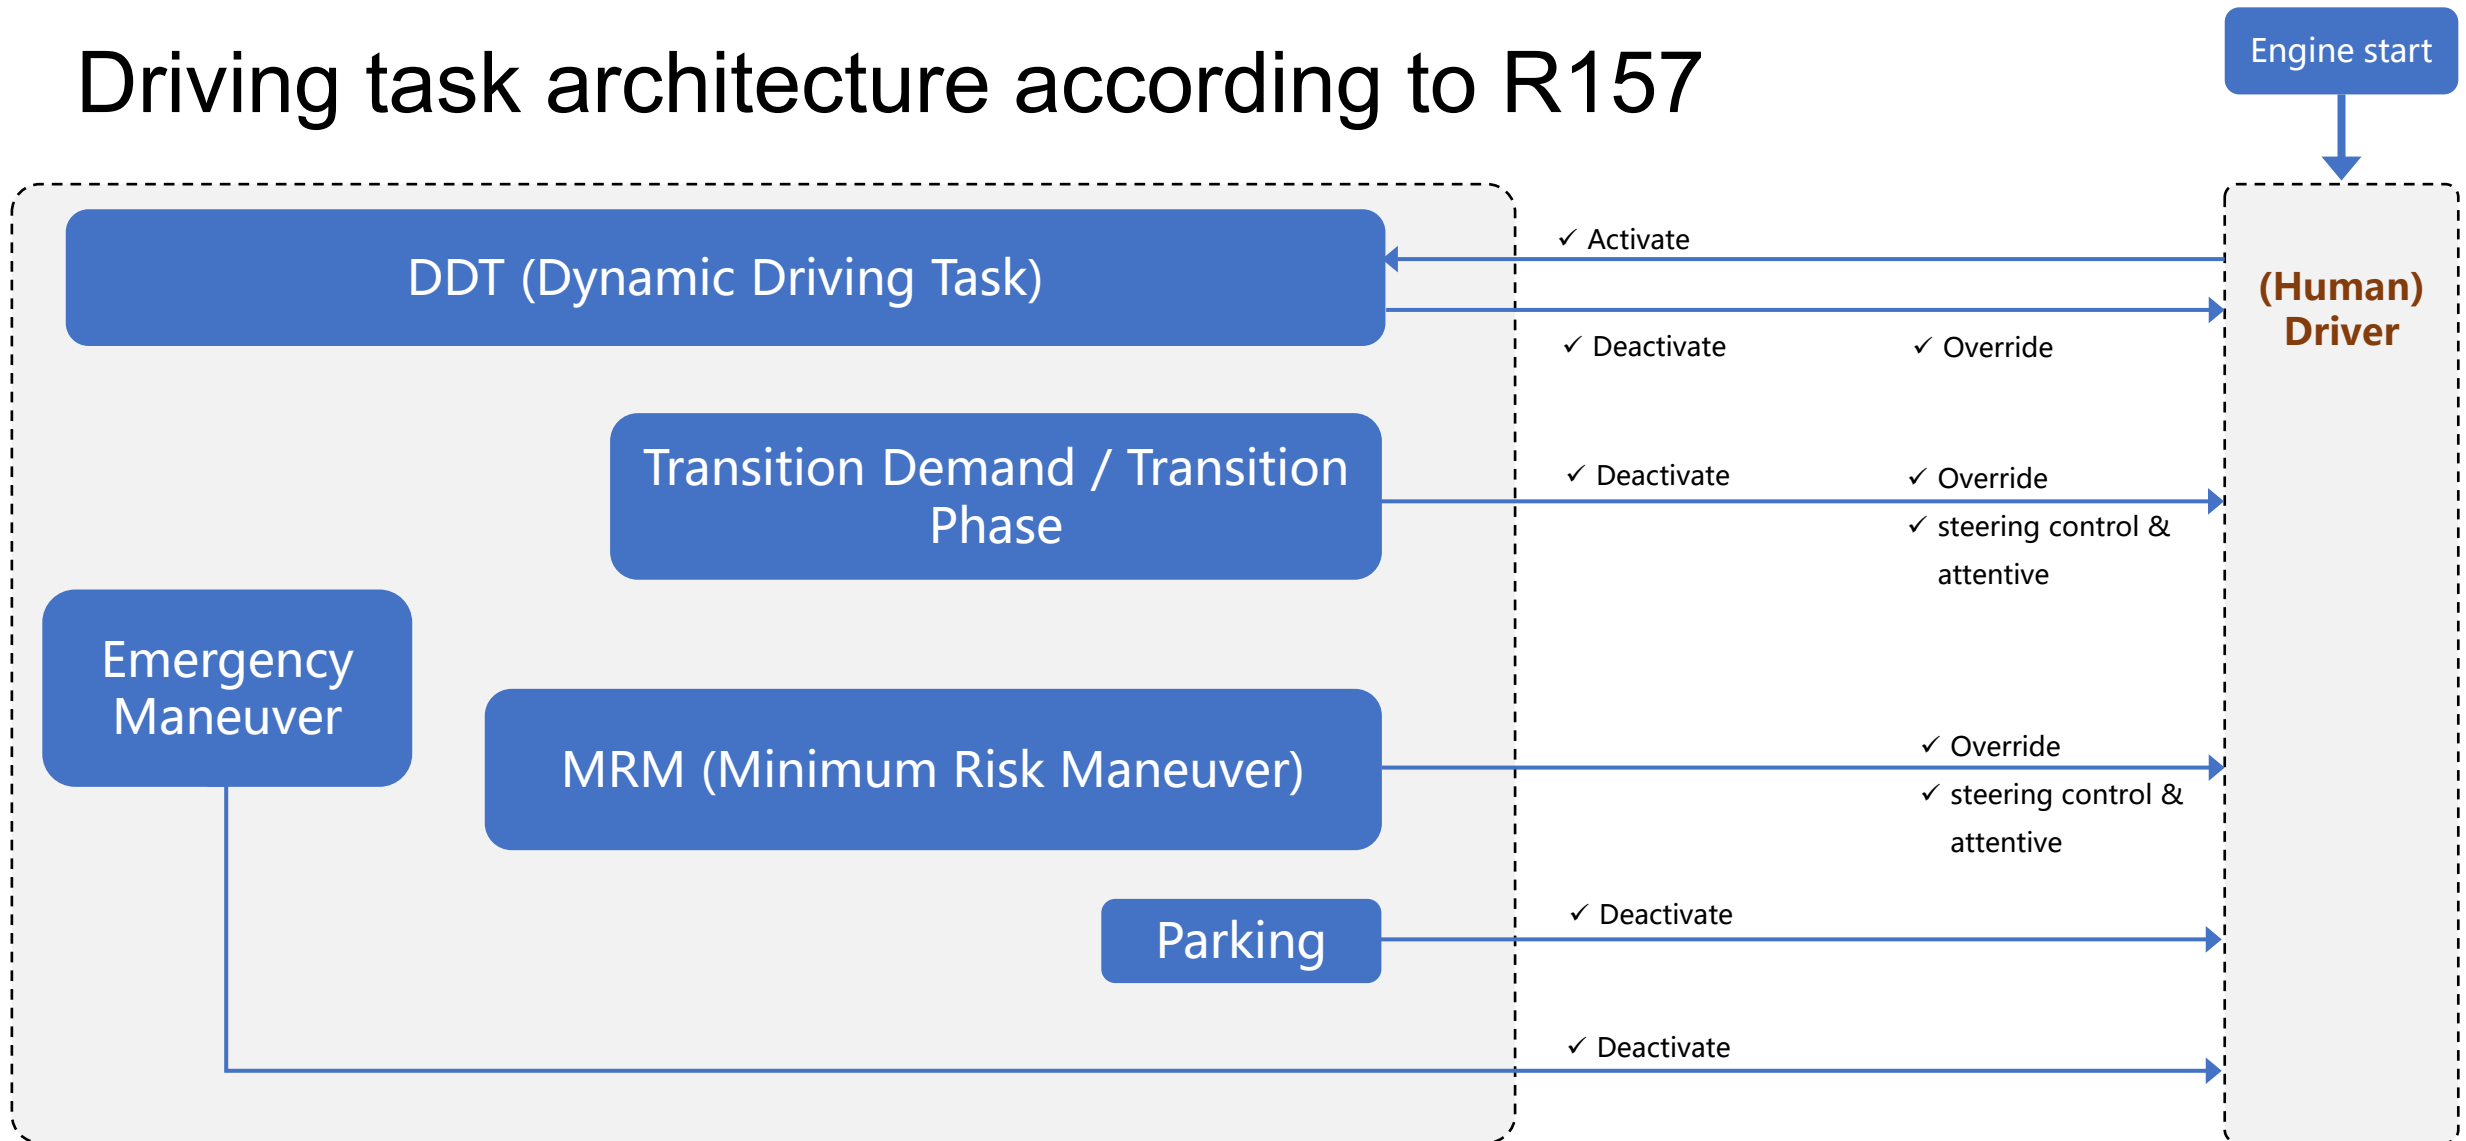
Driving task architecture according to R157

Engine start

DDT (Dynamic Driving Task)

✓ Activate

(Human) Driver

✓ Deactivate

✓ Override

Transition Demand / Transition Phase

✓ Deactivate

✓ Override

✓ steering control & attentive

Emergency Maneuver

MRM (Minimum Risk Maneuver)

✓ Override

✓ steering control & attentive

Parking

✓ Deactivate

✓ Deactivate